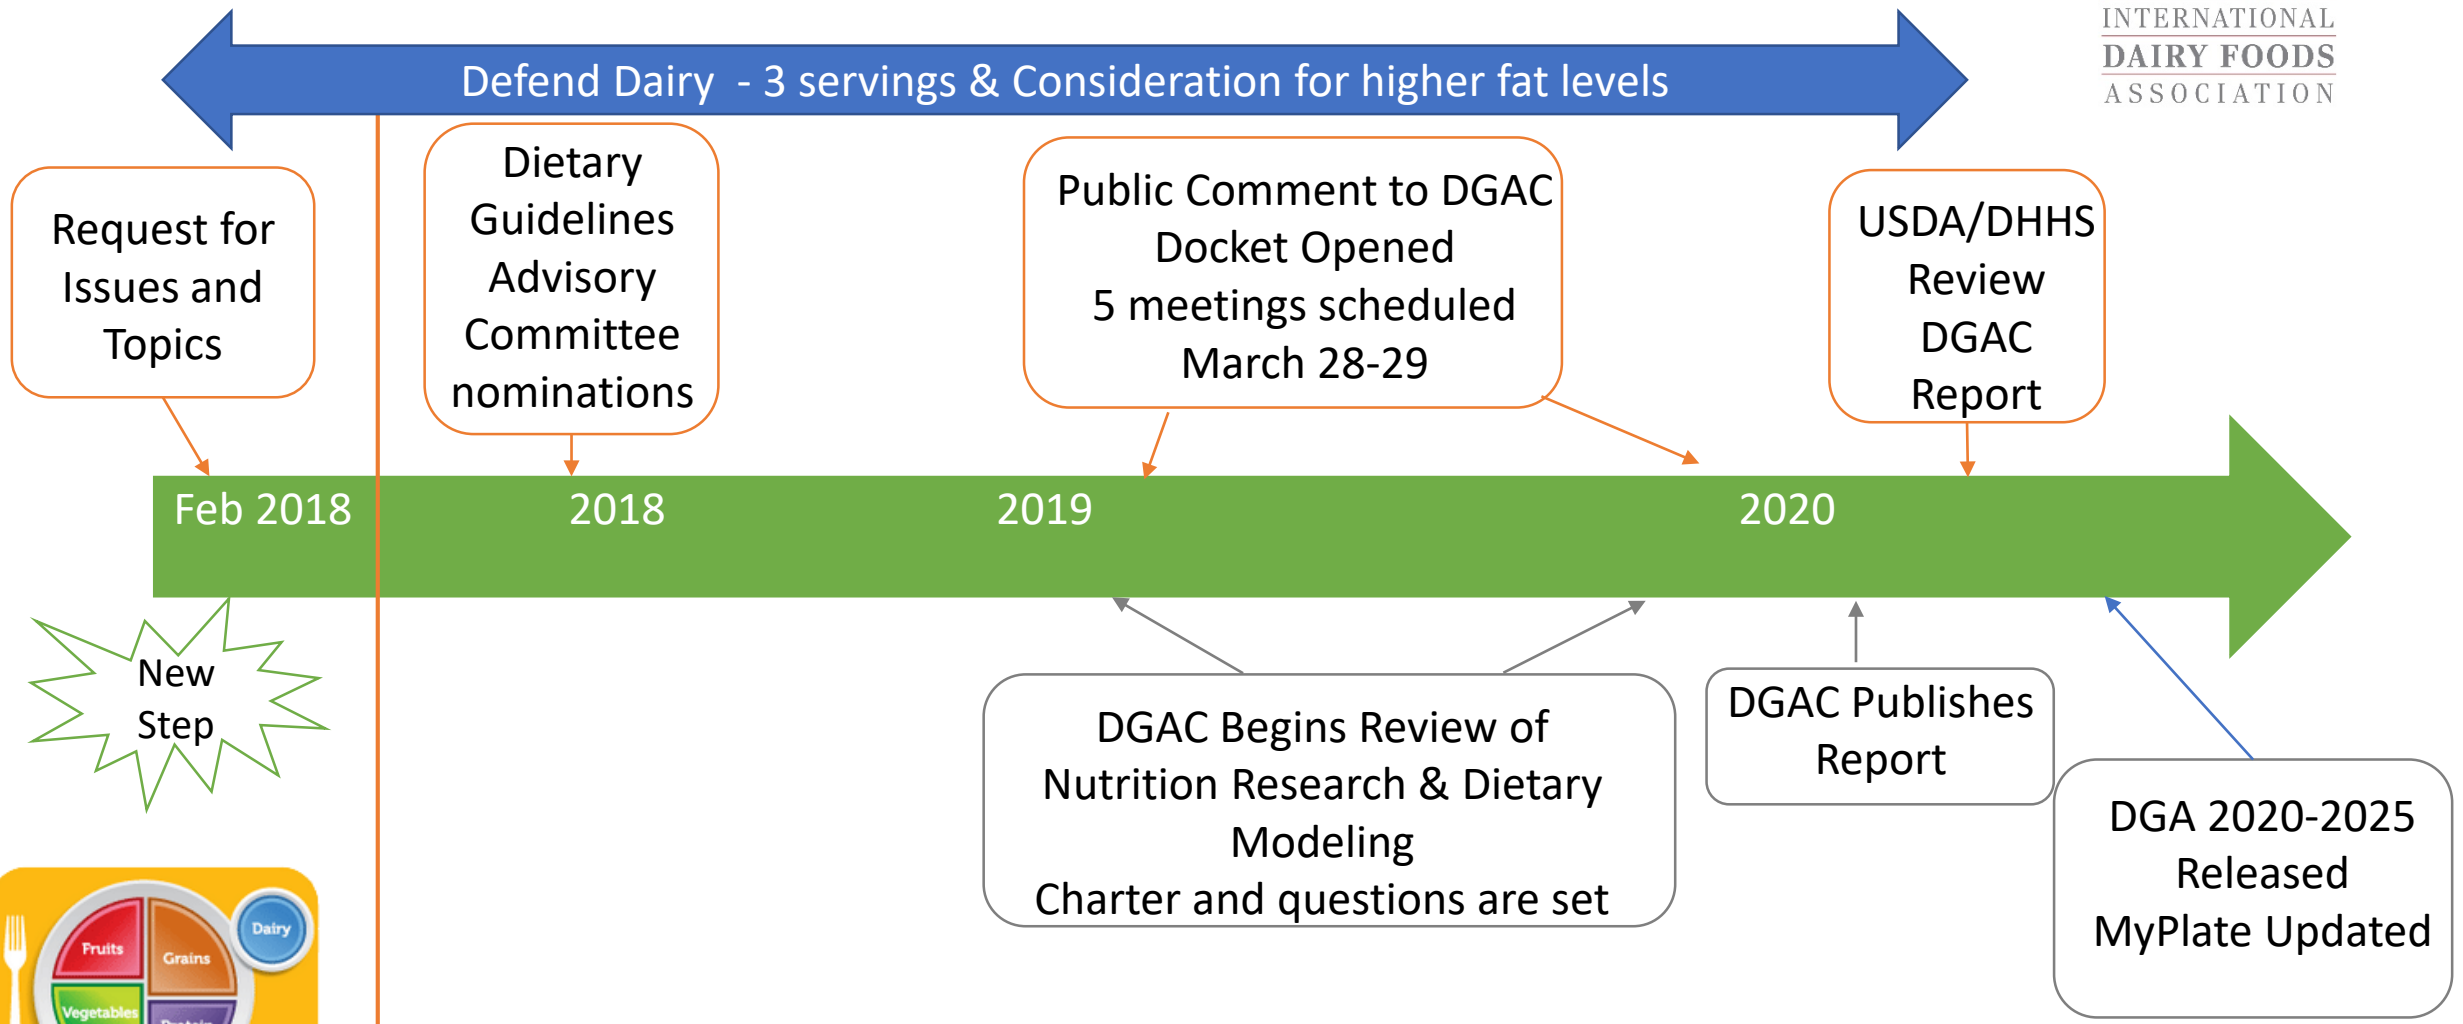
INTERNATIONAL
DAIRY FOODS
ASSOCIATION

Defend Dairy - 3 servings & Consideration for higher fat levels

Request for Issues and Topics

Dietary Guidelines Advisory Committee nominations

Public Comment to DGAC Docket Opened
5 meetings scheduled
March 28-29

USDA/DHHS Review DGAC Report

Feb 2018
2018
2019
2020

New Step

DGAC Begins Review of Nutrition Research & Dietary Modeling
Charter and questions are set

DGAC Publishes Report

DGA 2020-2025 Released
MyPlate Updated

Fruits
Grains
Dairy
Vegetables
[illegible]